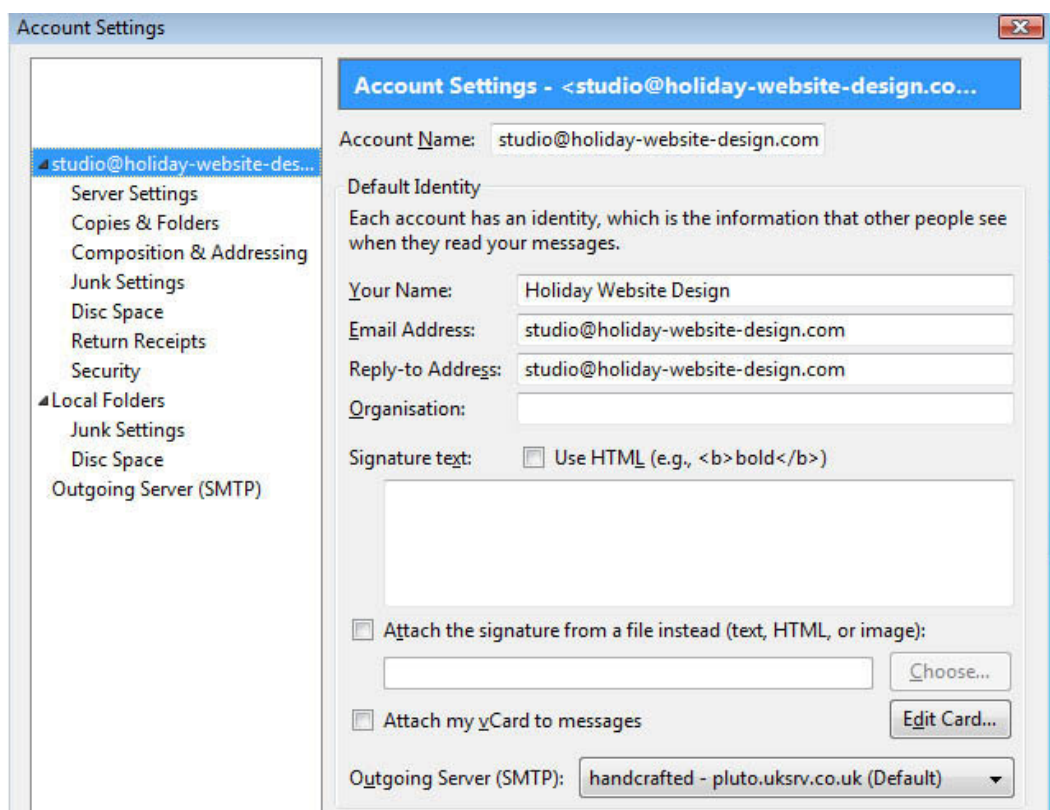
Account Settings

studio@holiday-website-des...
Server Settings
Copies & Folders
Composition & Addressing
Junk Settings
Disc Space
Return Receipts
Security
Local Folders
Junk Settings
Disc Space
Outgoing Server (SMTP)

Account Settings - <studio@holiday-website-design.co...

Account Name: studio@holiday-website-design.com

Default Identity

Each account has an identity, which is the information that other people see when they read your messages.

Your Name: Holiday Website Design
Email Address: studio@holiday-website-design.com
Reply-to Address: studio@holiday-website-design.com
Organisation:

Signature text: Use HTML (e.g., <b>bold</b>)

Attach the signature from a file instead (text, HTML, or image):

Choose...

Attach my vCard to messages

Edit Card...

Outgoing Server (SMTP): handcrafted - pluto.uksrv.co.uk (Default)